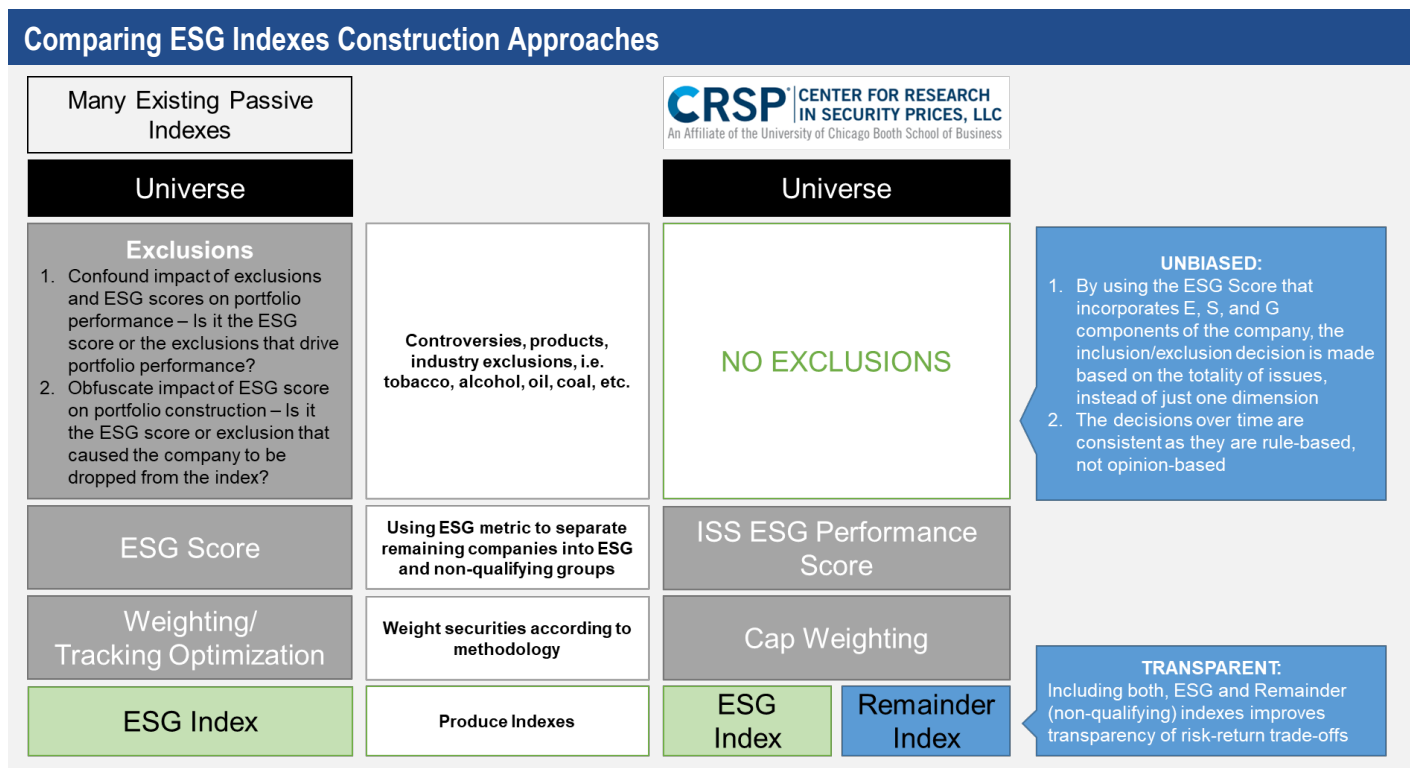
Comparing ESG Indexes Construction Approaches

Many Existing Passive Indexes

CRSP® CENTER FOR RESEARCH IN SECURITY PRICES, LLC
An Affiliate of the University of Chicago Booth School of Business

Universe

Universe

Exclusions
1. Confound impact of exclusions and ESG scores on portfolio performance – Is it the ESG score or the exclusions that drive portfolio performance?
2. Obfuscate impact of ESG score on portfolio construction – Is it the ESG score or exclusion that caused the company to be dropped from the index?

Controversies, products, industry exclusions, i.e. tobacco, alcohol, oil, coal, etc.

NO EXCLUSIONS

UNBIASED:
1. By using the ESG Score that incorporates E, S, and G components of the company, the inclusion/exclusion decision is made based on the totality of issues, instead of just one dimension
2. The decisions over time are consistent as they are rule-based, not opinion-based

ESG Score

Using ESG metric to separate remaining companies into ESG and non-qualifying groups

ISS ESG Performance Score

Weighting/ Tracking Optimization

Weight securities according to methodology

Cap Weighting

TRANSPARENT:
Including both, ESG and Remainder (non-qualifying) indexes improves transparency of risk-return trade-offs

ESG Index

Produce Indexes

ESG Index

Remainder Index